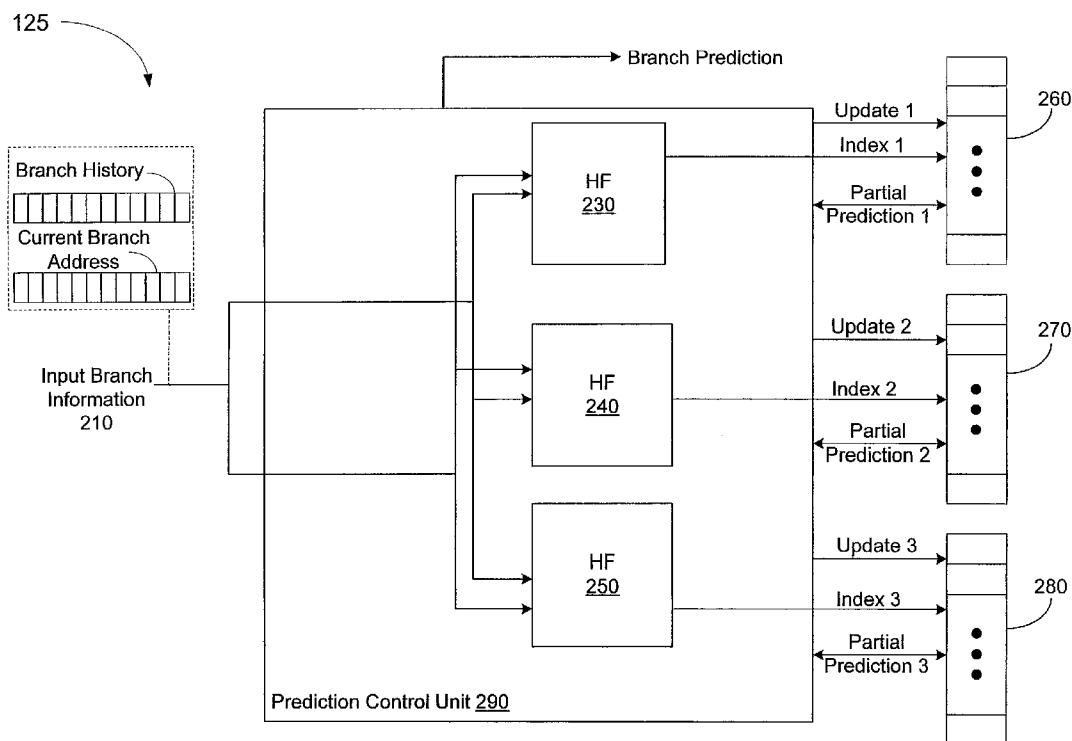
125

Branch Prediction

Branch History

Current Branch Address

Input Branch Information 210

HF 230

HF 240

HF 250

Update 1

Index 1

Partial Prediction 1

260

Update 2

Index 2

Partial Prediction 2

270

Update 3

Index 3

Partial Prediction 3

280

Prediction Control Unit 290